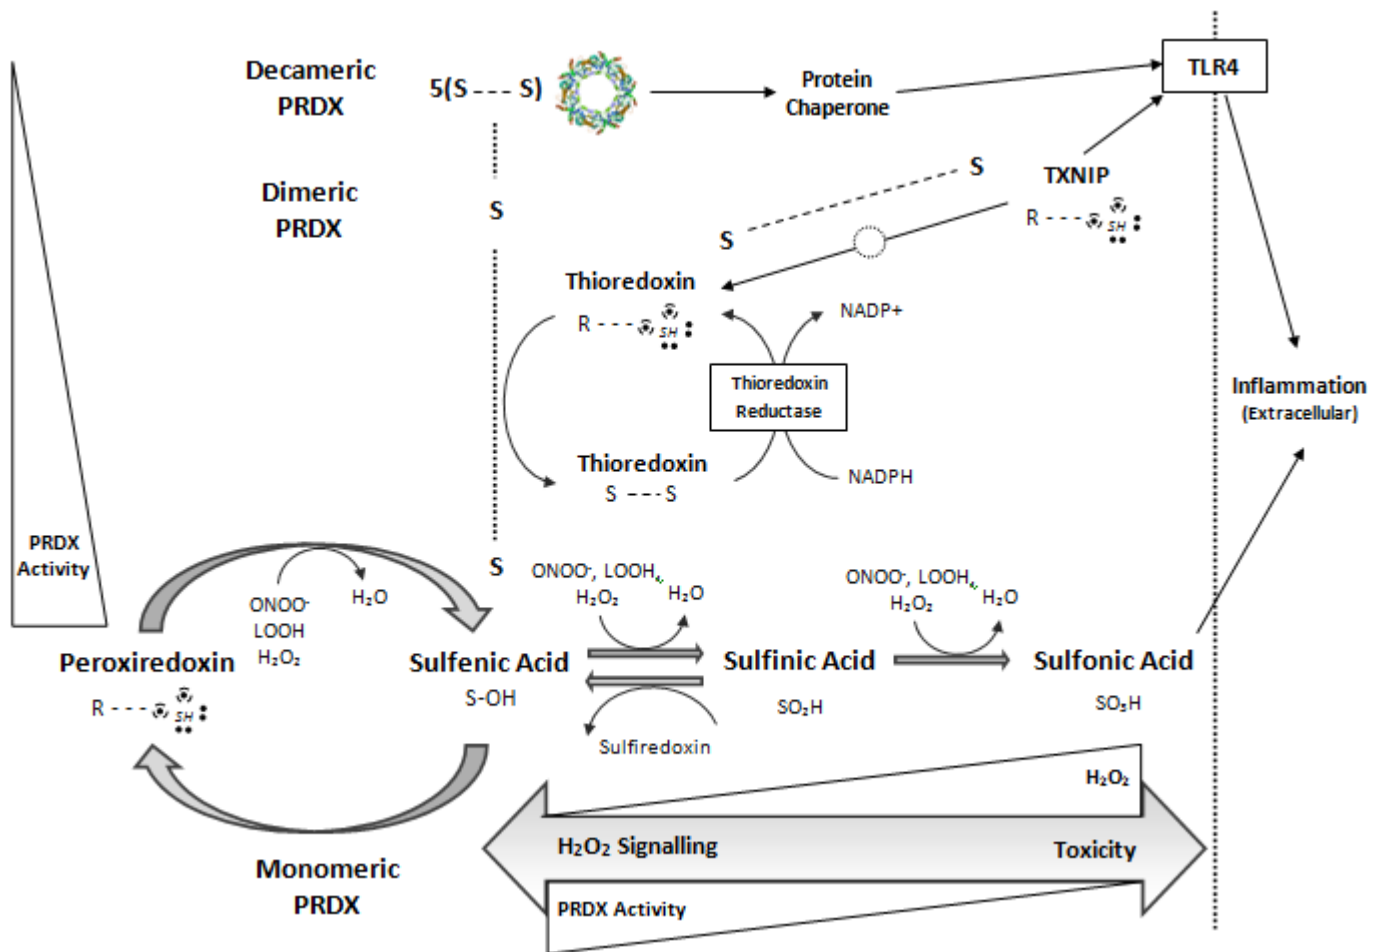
Decameric PRDX

5(S --- S)

Protein Chaperone

TLR4

Dimeric PRDX

S

S

TXNIP

R --- SH

S

Thioredoxin

R --- SH

NADP+

Thioredoxin Reductase

Thioredoxin

S --- S

NADPH

Inflammation (Extracellular)

PRDX Activity

S

ONOO-, LOOH, $H_2O_2$

$H_2O$

ONOO-, LOOH, $H_2O_2$

$H_2O$

ONOO- LOOH $H_2O_2$

$H_2O$

Peroxiredoxin

R --- SH

Sulfenic Acid

S-OH

Sulfinic Acid

$SO_2H$

Sulfonic Acid

$SO_3H$

Sulfiredoxin

$H_2O_2$

$H_2O_2$ Signalling

Toxicity

Monomeric PRDX

PRDX Activity